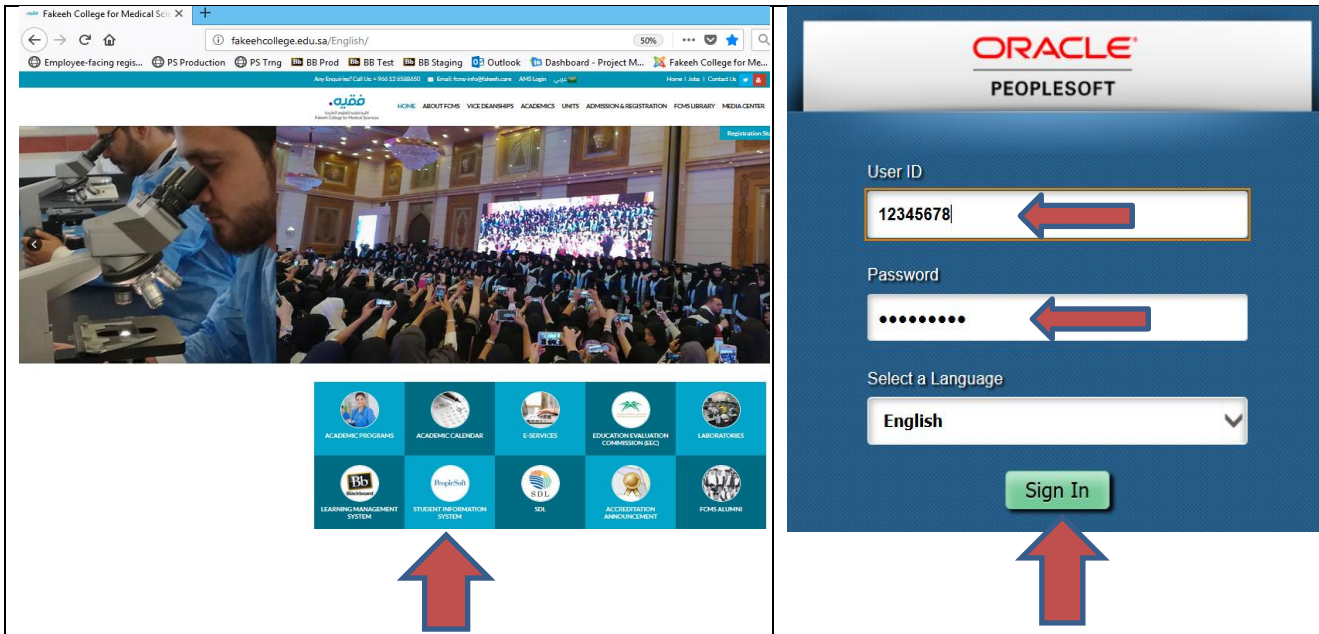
Fakeeh College for Medical Sci ×

fakeehcollege.edu.sa/English/

50%

Employee-facing regis... PS Production PS Trng BB Prod BB Test BB Staging Outlook Dashboard - Project M... Fakeeh College for Me...

Any Enquiries? Call Us: + 966 12 6555650 Email: fcms-info@fakeeh.care AMS Login عربي

Home | Jobs | Contact Us

فقيه
Fakeeh College for Medical Sciences

HOME ABOUT FCMS VICE DEANSHIPS ACADEMICS UNITS ADMISSION & REGISTRATION FCMS LIBRARY MEDIA CENTER

Registration St

ACADEMIC PROGRAMS
ACADEMIC CALENDAR
E-SERVICES
EDUCATION EVALUATION COMMISSION (EEC)
LABORATORIES
Bb Blackboard
LEARNING MANAGEMENT SYSTEM
PeopleSoft
STUDENT INFORMATION SYSTEM
SDL
SDL
ACCREDITATION ANNOUNCEMENT
FCMS ALUMNI

ORACLE
PEOPLESOFT

User ID
12345678

Password
•••••••••

Select a Language
English

Sign In